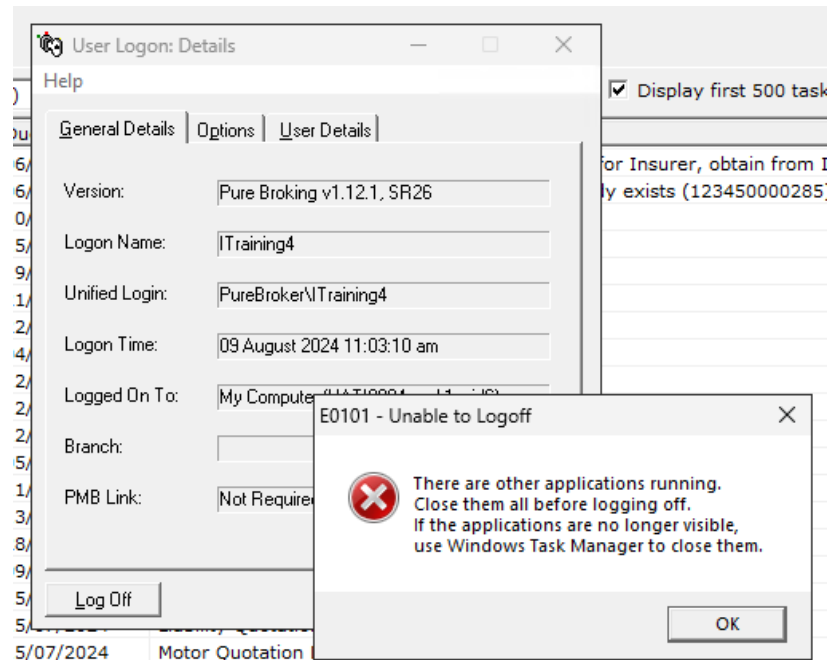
User Logon: Details

Help

General Details | Options | User Details

Version: Pure Broking v1.12.1, SR26

Logon Name: ITraining4

Unified Login: PureBroker\ITraining4

Logon Time: 09 August 2024 11:03:10 am

Logged On To: My Computer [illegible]

Branch:

PMB Link: Not Require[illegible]

Log Off

Display first 500 task

for Insurer, obtain from I

ly exists (123450000285)

5/07/2024 Motor Quotation

E0101 - Unable to Logoff

There are other applications running.
Close them all before logging off.
If the applications are no longer visible,
use Windows Task Manager to close them.

OK